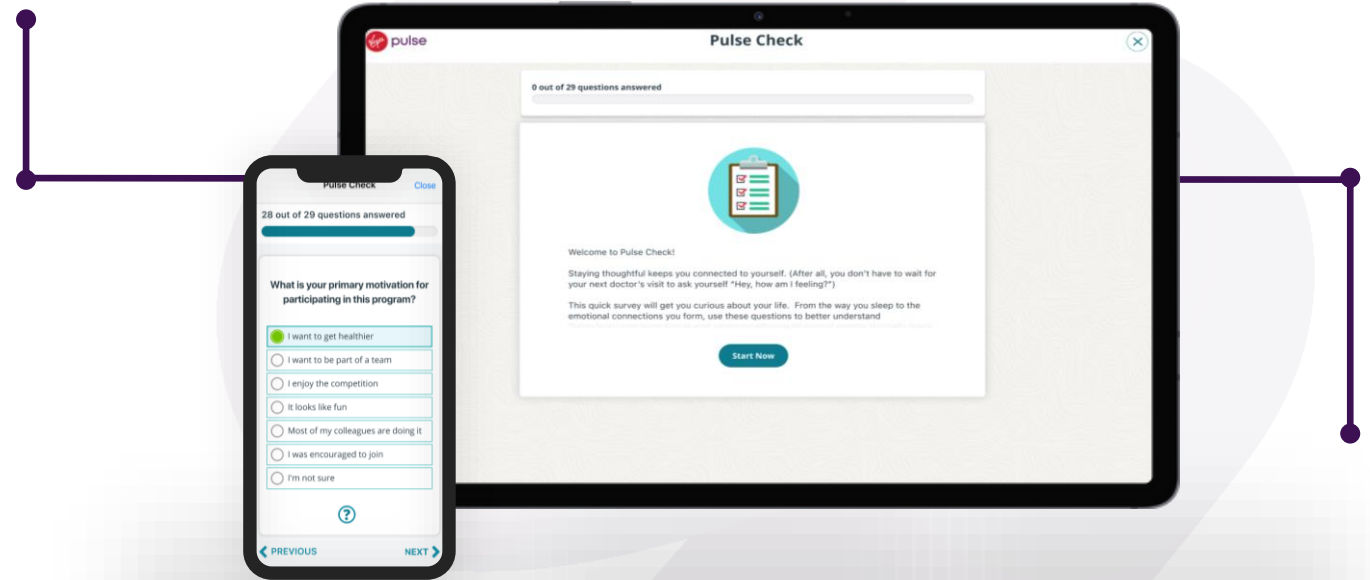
Virgin pulse

Pulse Check

0 out of 29 questions answered

Welcome to Pulse Check!

Staying thoughtful keeps you connected to yourself. (After all, you don't have to wait for your next doctor's visit to ask yourself "Hey, how am I feeling?")

This quick survey will get you curious about your life. From the way you sleep to the emotional connections you form, use these questions to better understand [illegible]

Start Now

Pulse Check

Close

28 out of 29 questions answered

What is your primary motivation for participating in this program?

I want to get healthier

I want to be part of a team

I enjoy the competition

It looks like fun

Most of my colleagues are doing it

I was encouraged to join

I'm not sure

?

PREVIOUS

NEXT